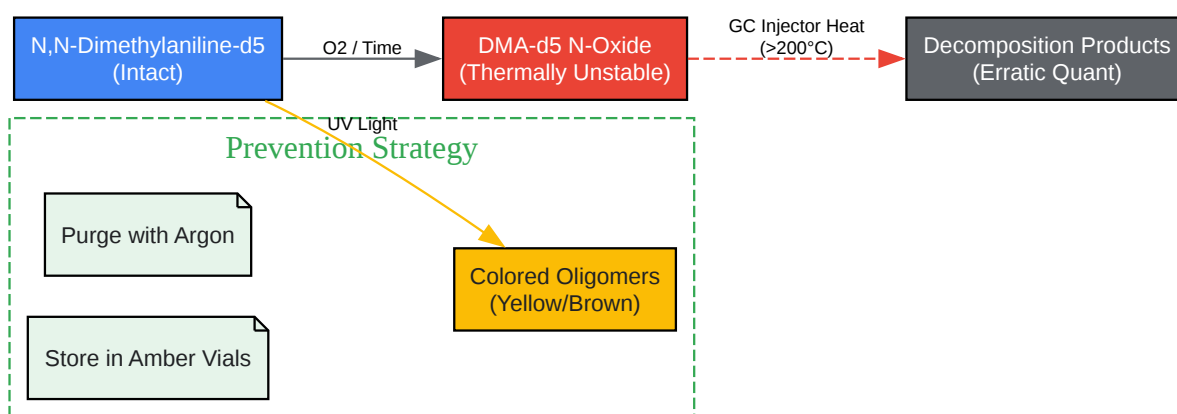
N,N-Dimethylaniline-d5 (Intact)

O2 / Time

DMA-d5 N-Oxide (Thermally Unstable)

GC Injector Heat (>200°C)

Decomposition Products (Erratic Quant)

UV Light

Prevention Strategy

Purge with Argon

Colored Oligomers (Yellow/Brown)

Store in Amber Vials